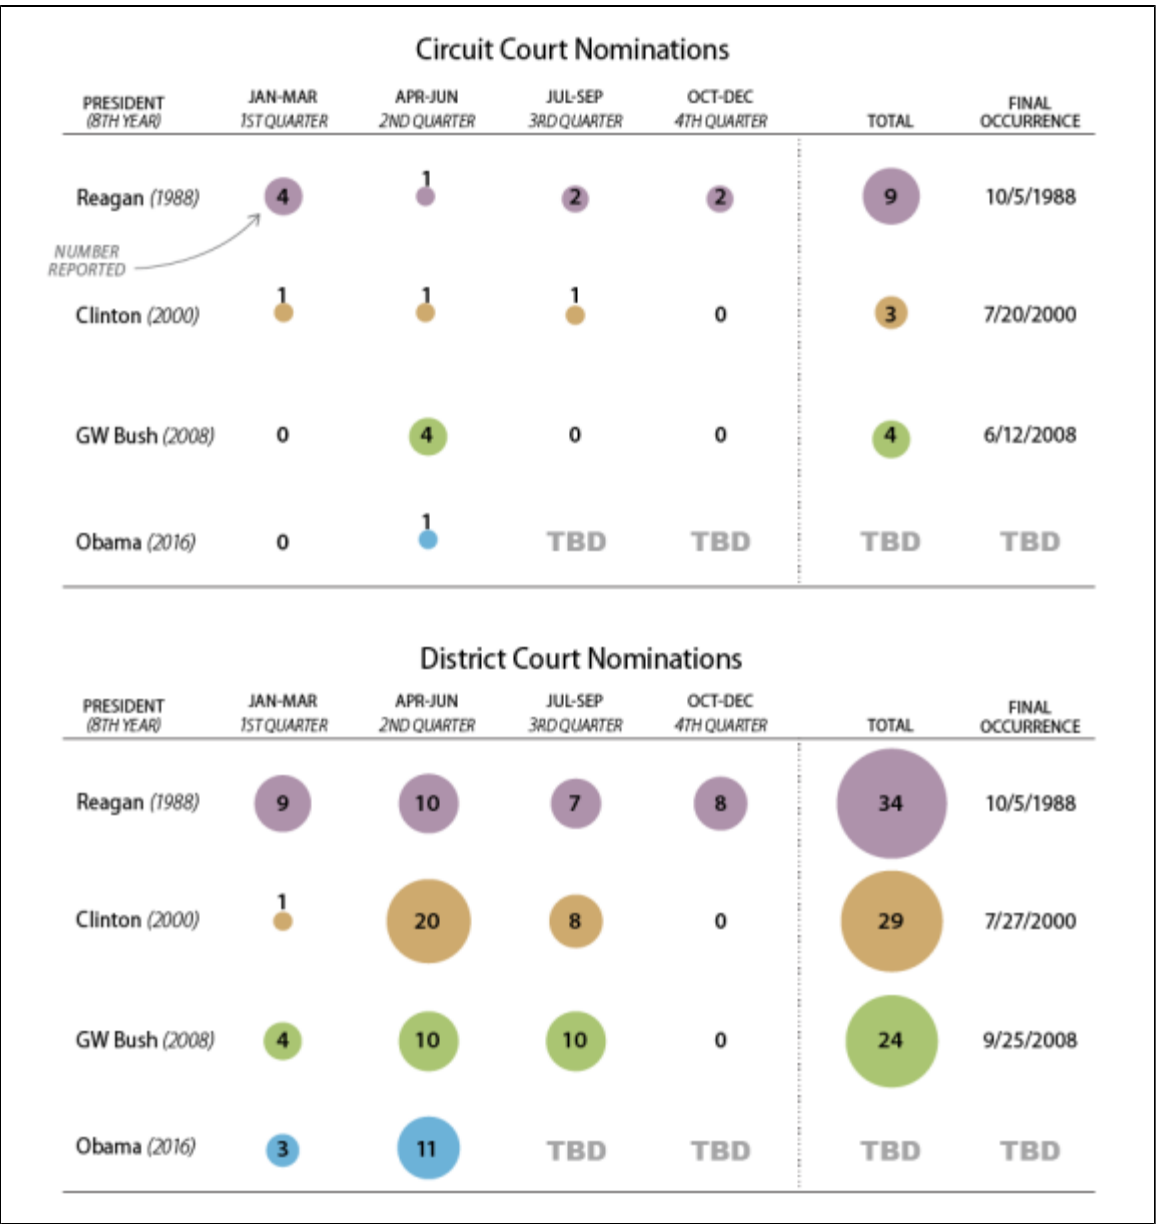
Circuit Court Nominations

| PRESIDENT (8TH YEAR) | JAN-MAR 1ST QUARTER | APR-JUN 2ND QUARTER | JUL-SEP 3RD QUARTER | OCT-DEC 4TH QUARTER | TOTAL | FINAL OCCURRENCE |
|---|---|---|---|---|---|---|
| Reagan (1988) | 4 | 1 | 2 | 2 | 9 | 10/5/1988 |
| Clinton (2000) | 1 | 1 | 1 | 0 | 3 | 7/20/2000 |
| GW Bush (2008) | 0 | 4 | 0 | 0 | 4 | 6/12/2008 |
| Obama (2016) | 0 | 1 | TBD | TBD | TBD | TBD |

NUMBER REPORTED

District Court Nominations

| PRESIDENT (8TH YEAR) | JAN-MAR 1ST QUARTER | APR-JUN 2ND QUARTER | JUL-SEP 3RD QUARTER | OCT-DEC 4TH QUARTER | TOTAL | FINAL OCCURRENCE |
|---|---|---|---|---|---|---|
| Reagan (1988) | 9 | 10 | 7 | 8 | 34 | 10/5/1988 |
| Clinton (2000) | 1 | 20 | 8 | 0 | 29 | 7/27/2000 |
| GW Bush (2008) | 4 | 10 | 10 | 0 | 24 | 9/25/2008 |
| Obama (2016) | 3 | 11 | TBD | TBD | TBD | TBD |